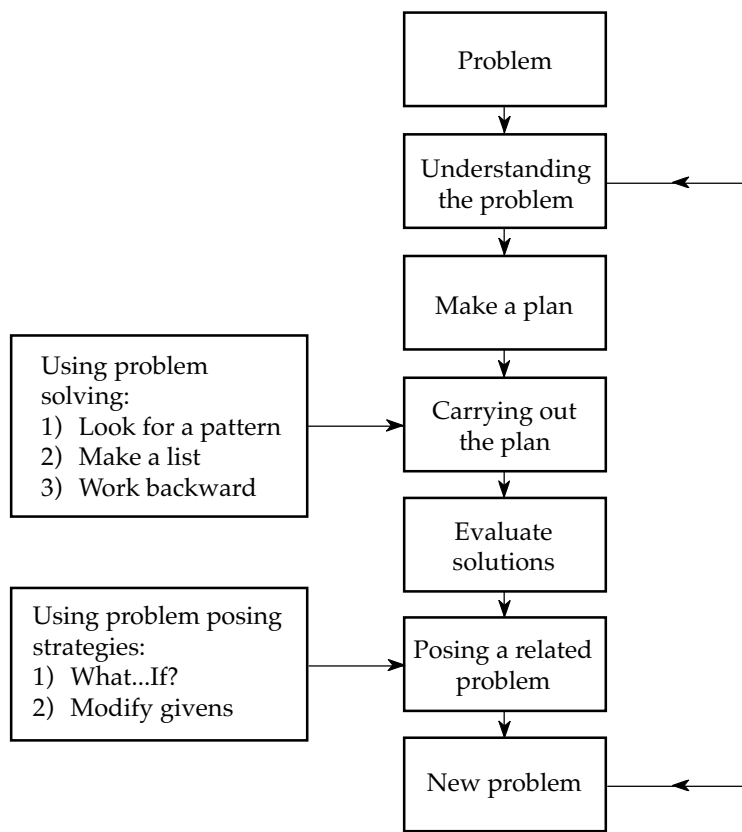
Problem

Understanding the problem

Make a plan

Using problem solving:
1) Look for a pattern
2) Make a list
3) Work backward

Carrying out the plan

Evaluate solutions

Using problem posing strategies:
1) What...If?
2) Modify givens

Posing a related problem

New problem